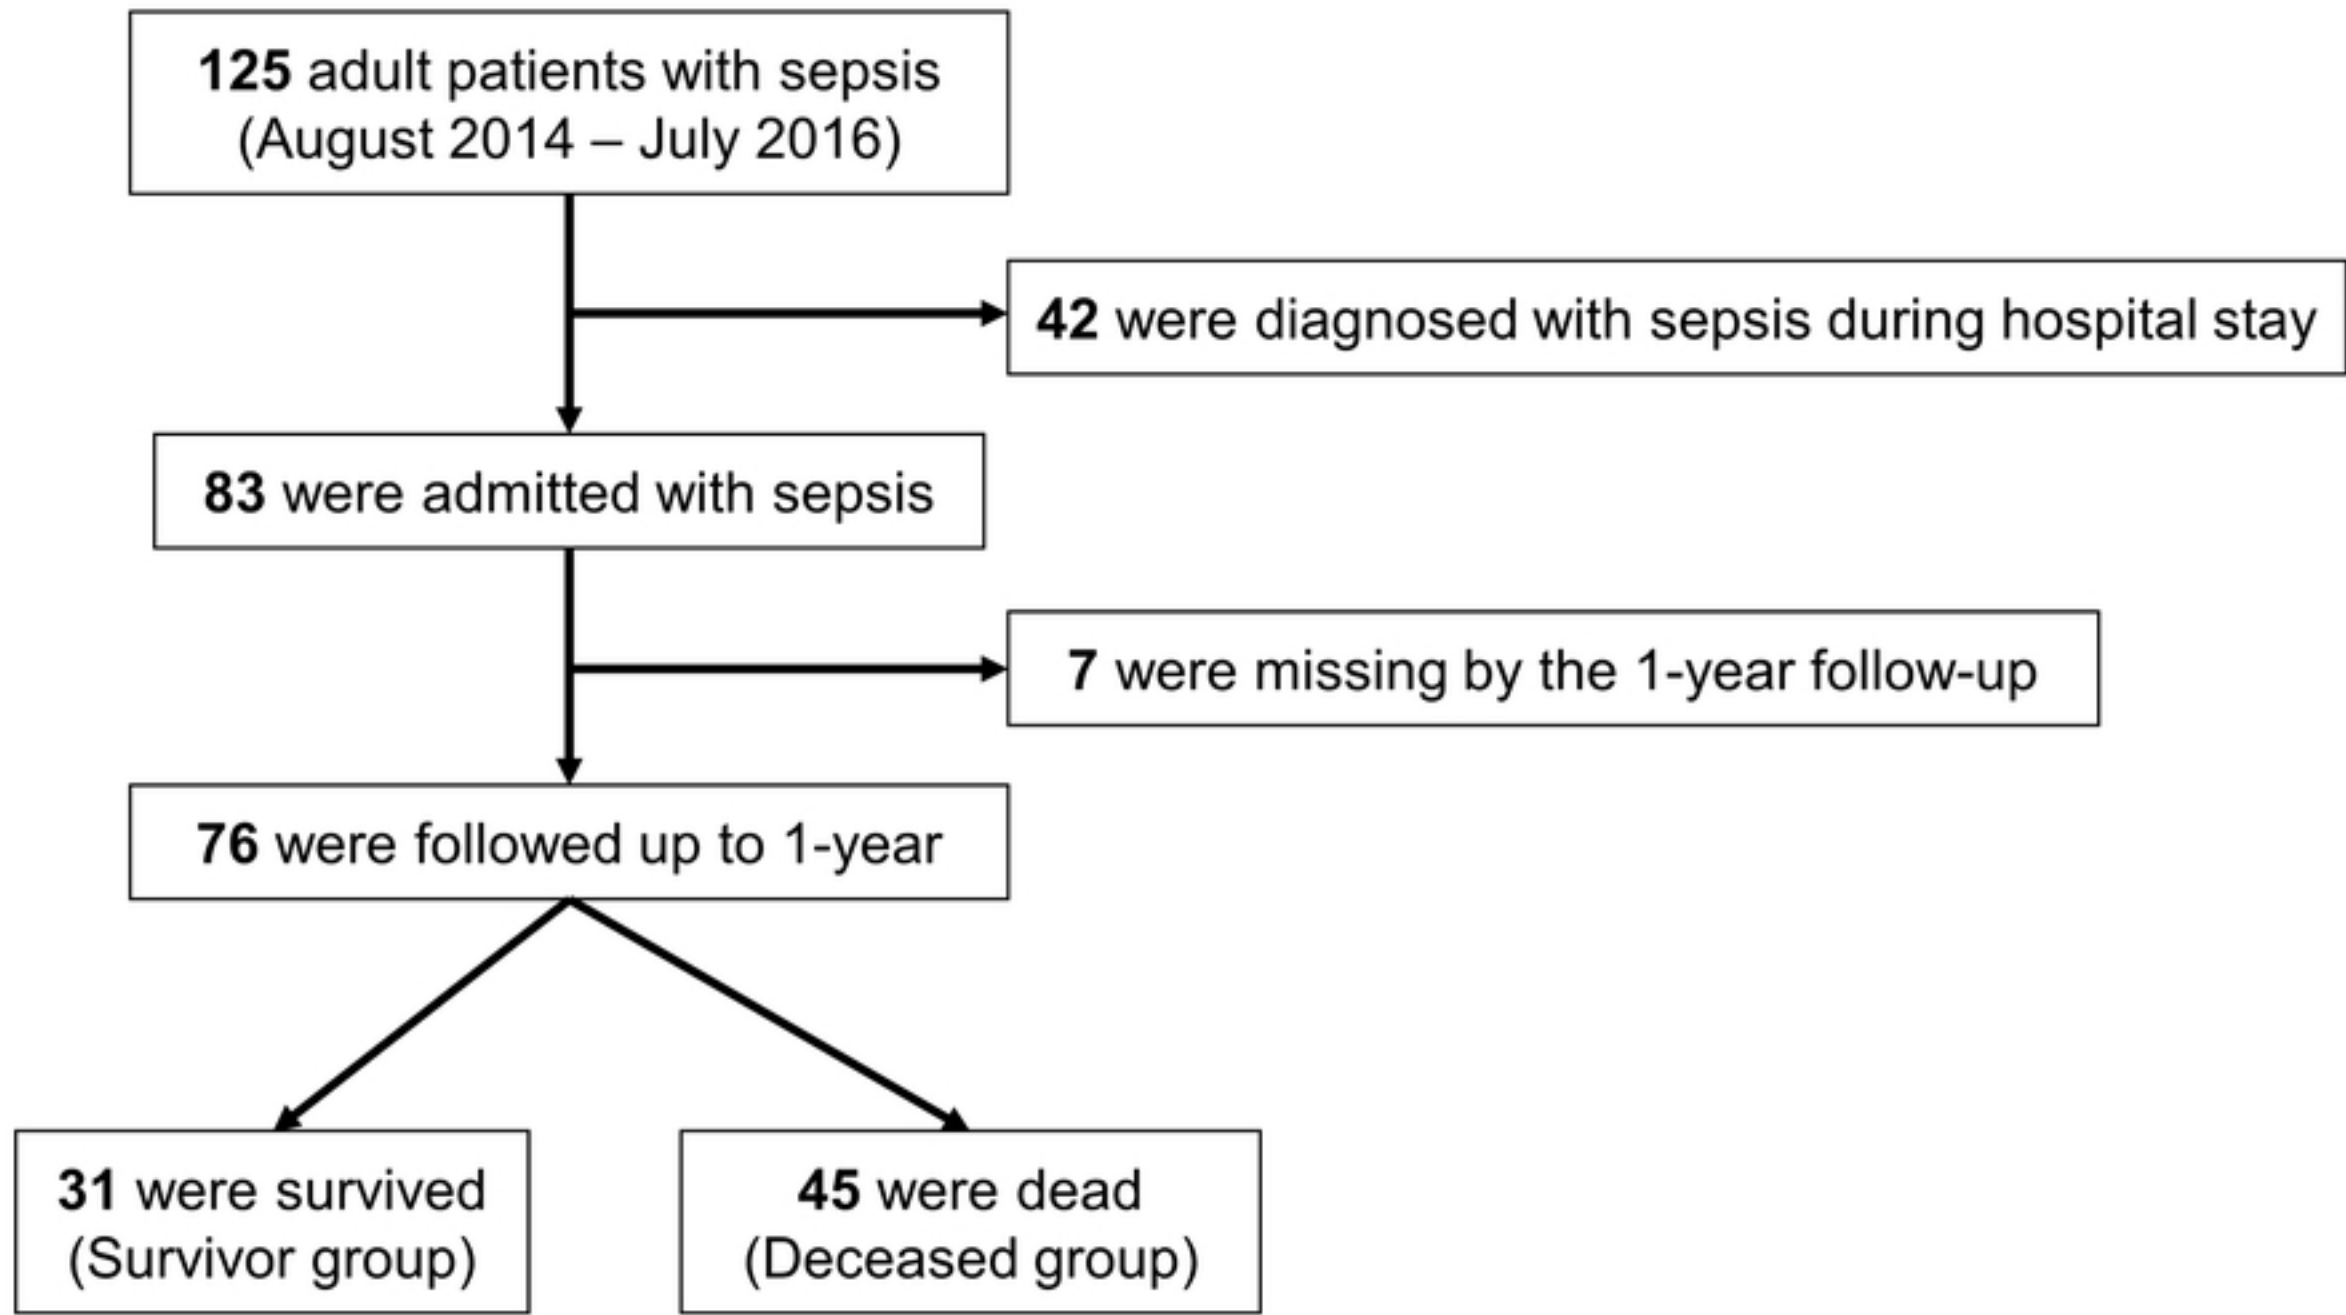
**125** adult patients with sepsis
(August 2014 – July 2016)

**42** were diagnosed with sepsis during hospital stay

**83** were admitted with sepsis

**7** were missing by the 1-year follow-up

**76** were followed up to 1-year

**31** were survived
(Survivor group)

**45** were dead
(Deceased group)